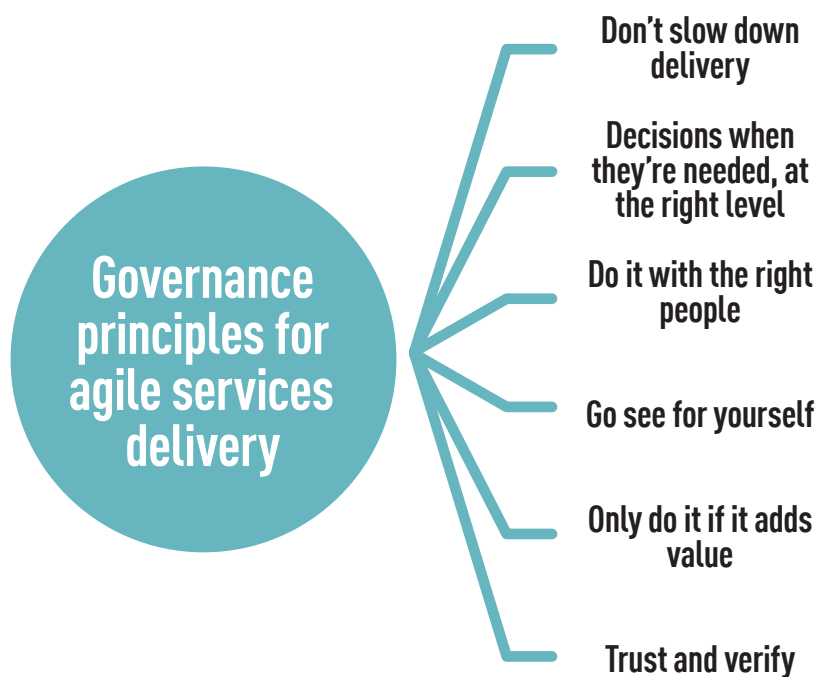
Governance principles for agile services delivery

Don’t slow down delivery

Decisions when they’re needed, at the right level

Do it with the right people

Go see for yourself

Only do it if it adds value

Trust and verify